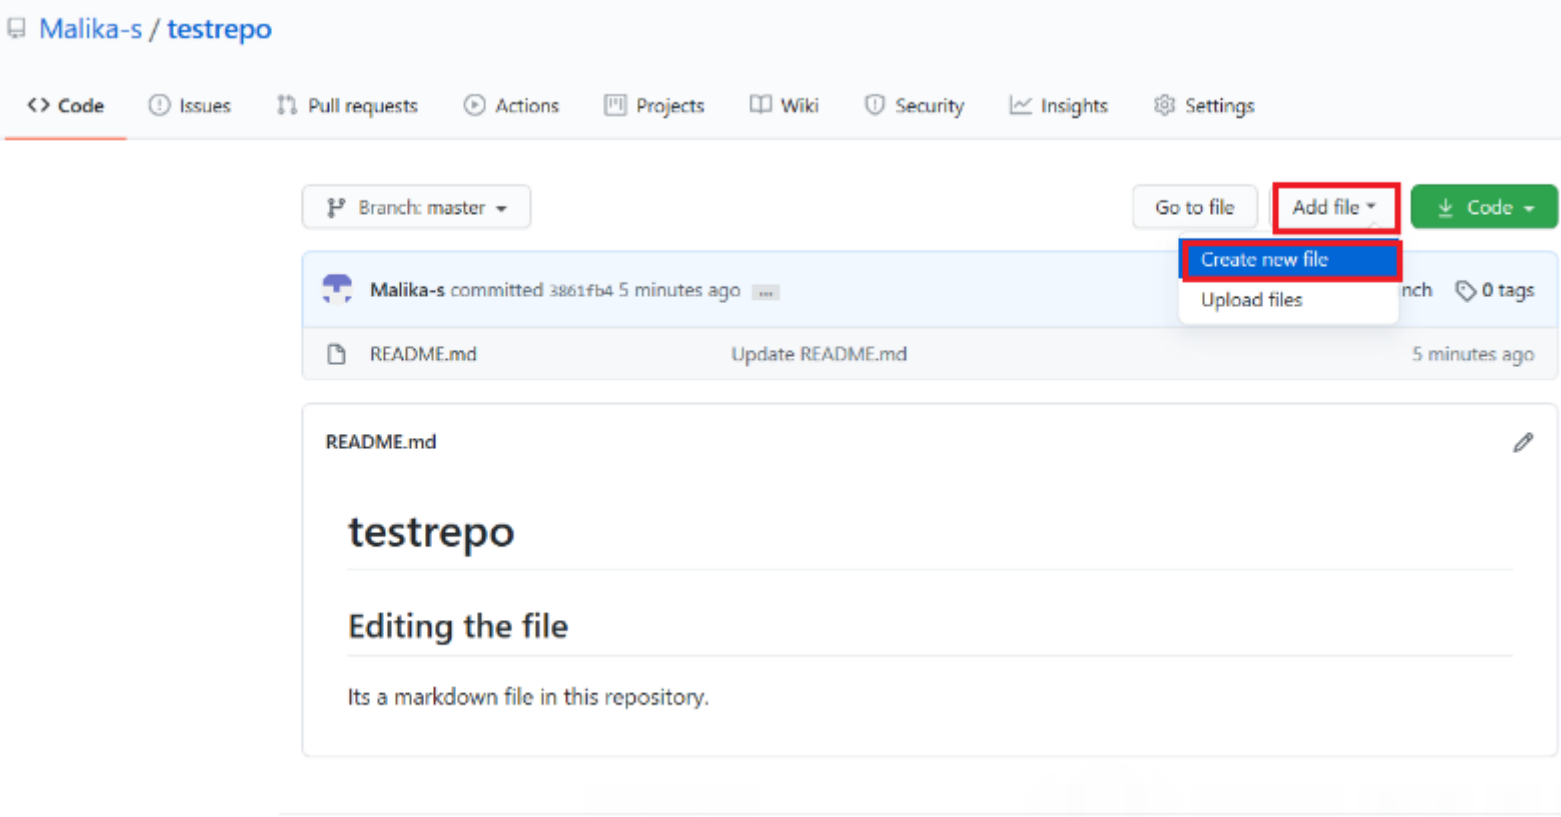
Malika-s / testrepo

<> Code Issues Pull requests Actions Projects Wiki Security Insights Settings

Branch: master

Go to file Add file Code

Create new file
Upload files

Malika-s committed 3861fb4 5 minutes ago ...

nch 0 tags

README.md Update README.md 5 minutes ago

README.md

testrepo

Editing the file

Its a markdown file in this repository.